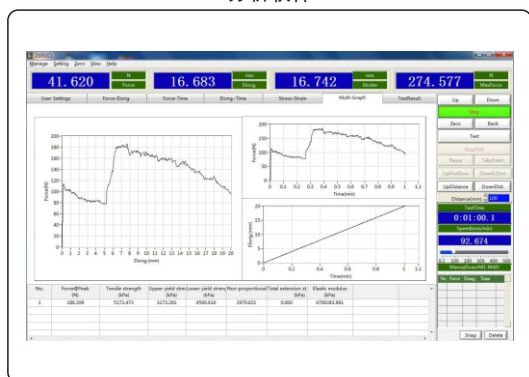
Manage Setting Zero View Help

41.620 N Force

16.683 mm Elong.

16.742 mm Stroke

274.577 N MaxForce

User Settings | Force-Elong. | Force-Time | Elong.-Time | Stress-Strain | Multi-Graph | TestResult

Force(N)

Elong.(mm)

Force(N)

Time(min)

Elong.(mm)

Time(min)

| No. | Force@Peak (N) | Tensile strength (kPa) | Upper yield stre (kPa) | Lower yield stren (kPa) | Non-proportional | Total extension st (kPa) | Elastic modulus (kPa) |
|---|---|---|---|---|---|---|---|
| 1 | 188.239 | 5172.473 | 3171.391 | 4590.616 | 2970.621 | 0.000 | 4798083.881 |

Up | Down

Stop

Zero | Back

Test

StopTest

Pause | TakeExten

UpPntZero | DownEZero

UpDistance | DownDist.

Distance(mm) 100

TestTime

0:01:00.1

Speed(mm/min)

92.674

Manual Speed(M1 MM)

No. | Force | Elong. | Time

Snap | Delete